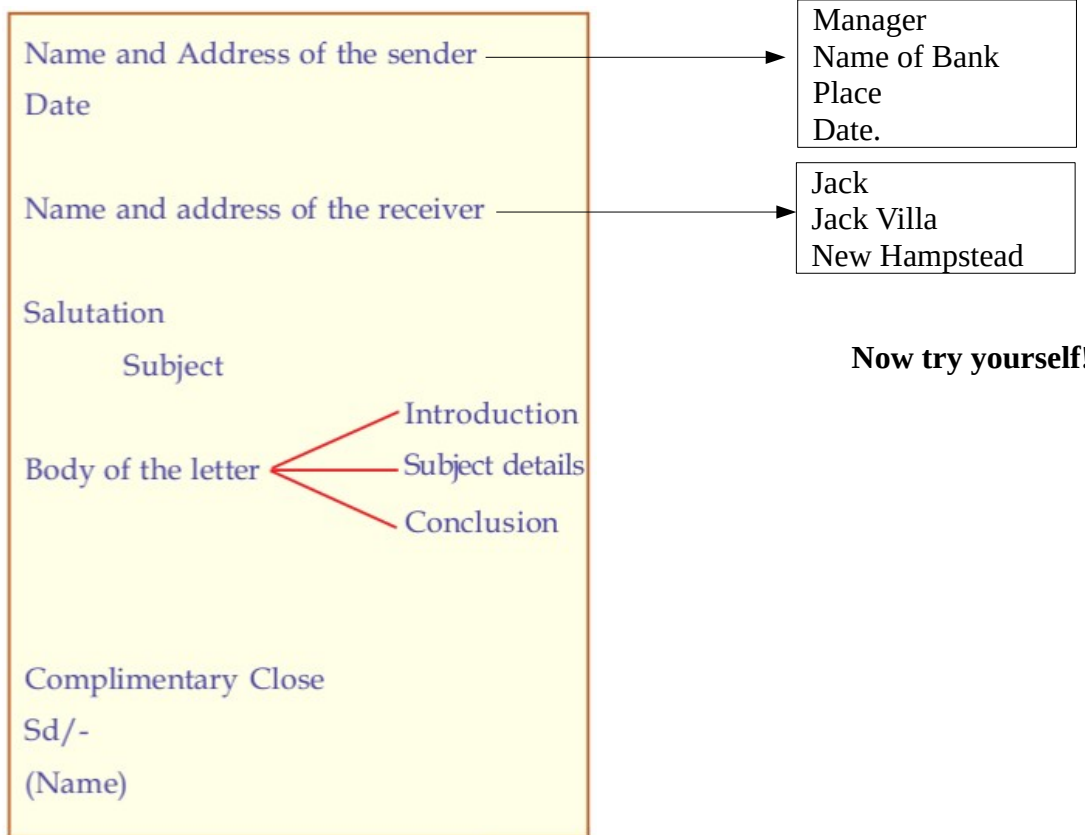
Name and Address of the sender

Date

Name and address of the receiver

Salutation

Subject

Body of the letter

Introduction

Subject details

Conclusion

Complimentary Close

Sd/-

(Name)

Manager
Name of Bank
Place
Date.

Jack
Jack Villa
New Hampstead

**Now try yourself!**